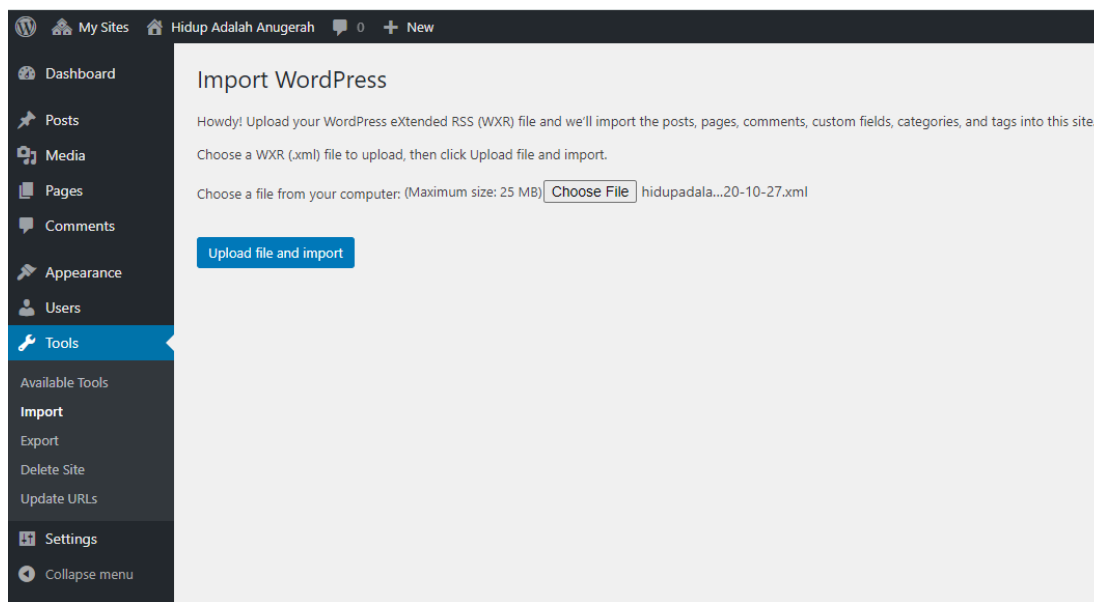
My Sites Hidup Adalah Anugerah 0 New

Dashboard
Posts
Media
Pages
Comments
Appearance
Users
Tools
Available Tools
Import
Export
Delete Site
Update URLs
Settings
Collapse menu

Import WordPress

Howdy! Upload your WordPress eXtended RSS (WXR) file and we'll import the posts, pages, comments, custom fields, categories, and tags into this site

Choose a WXR (.xml) file to upload, then click Upload file and import.

Choose a file from your computer: (Maximum size: 25 MB) Choose File hidupadala...20-10-27.xml

Upload file and import